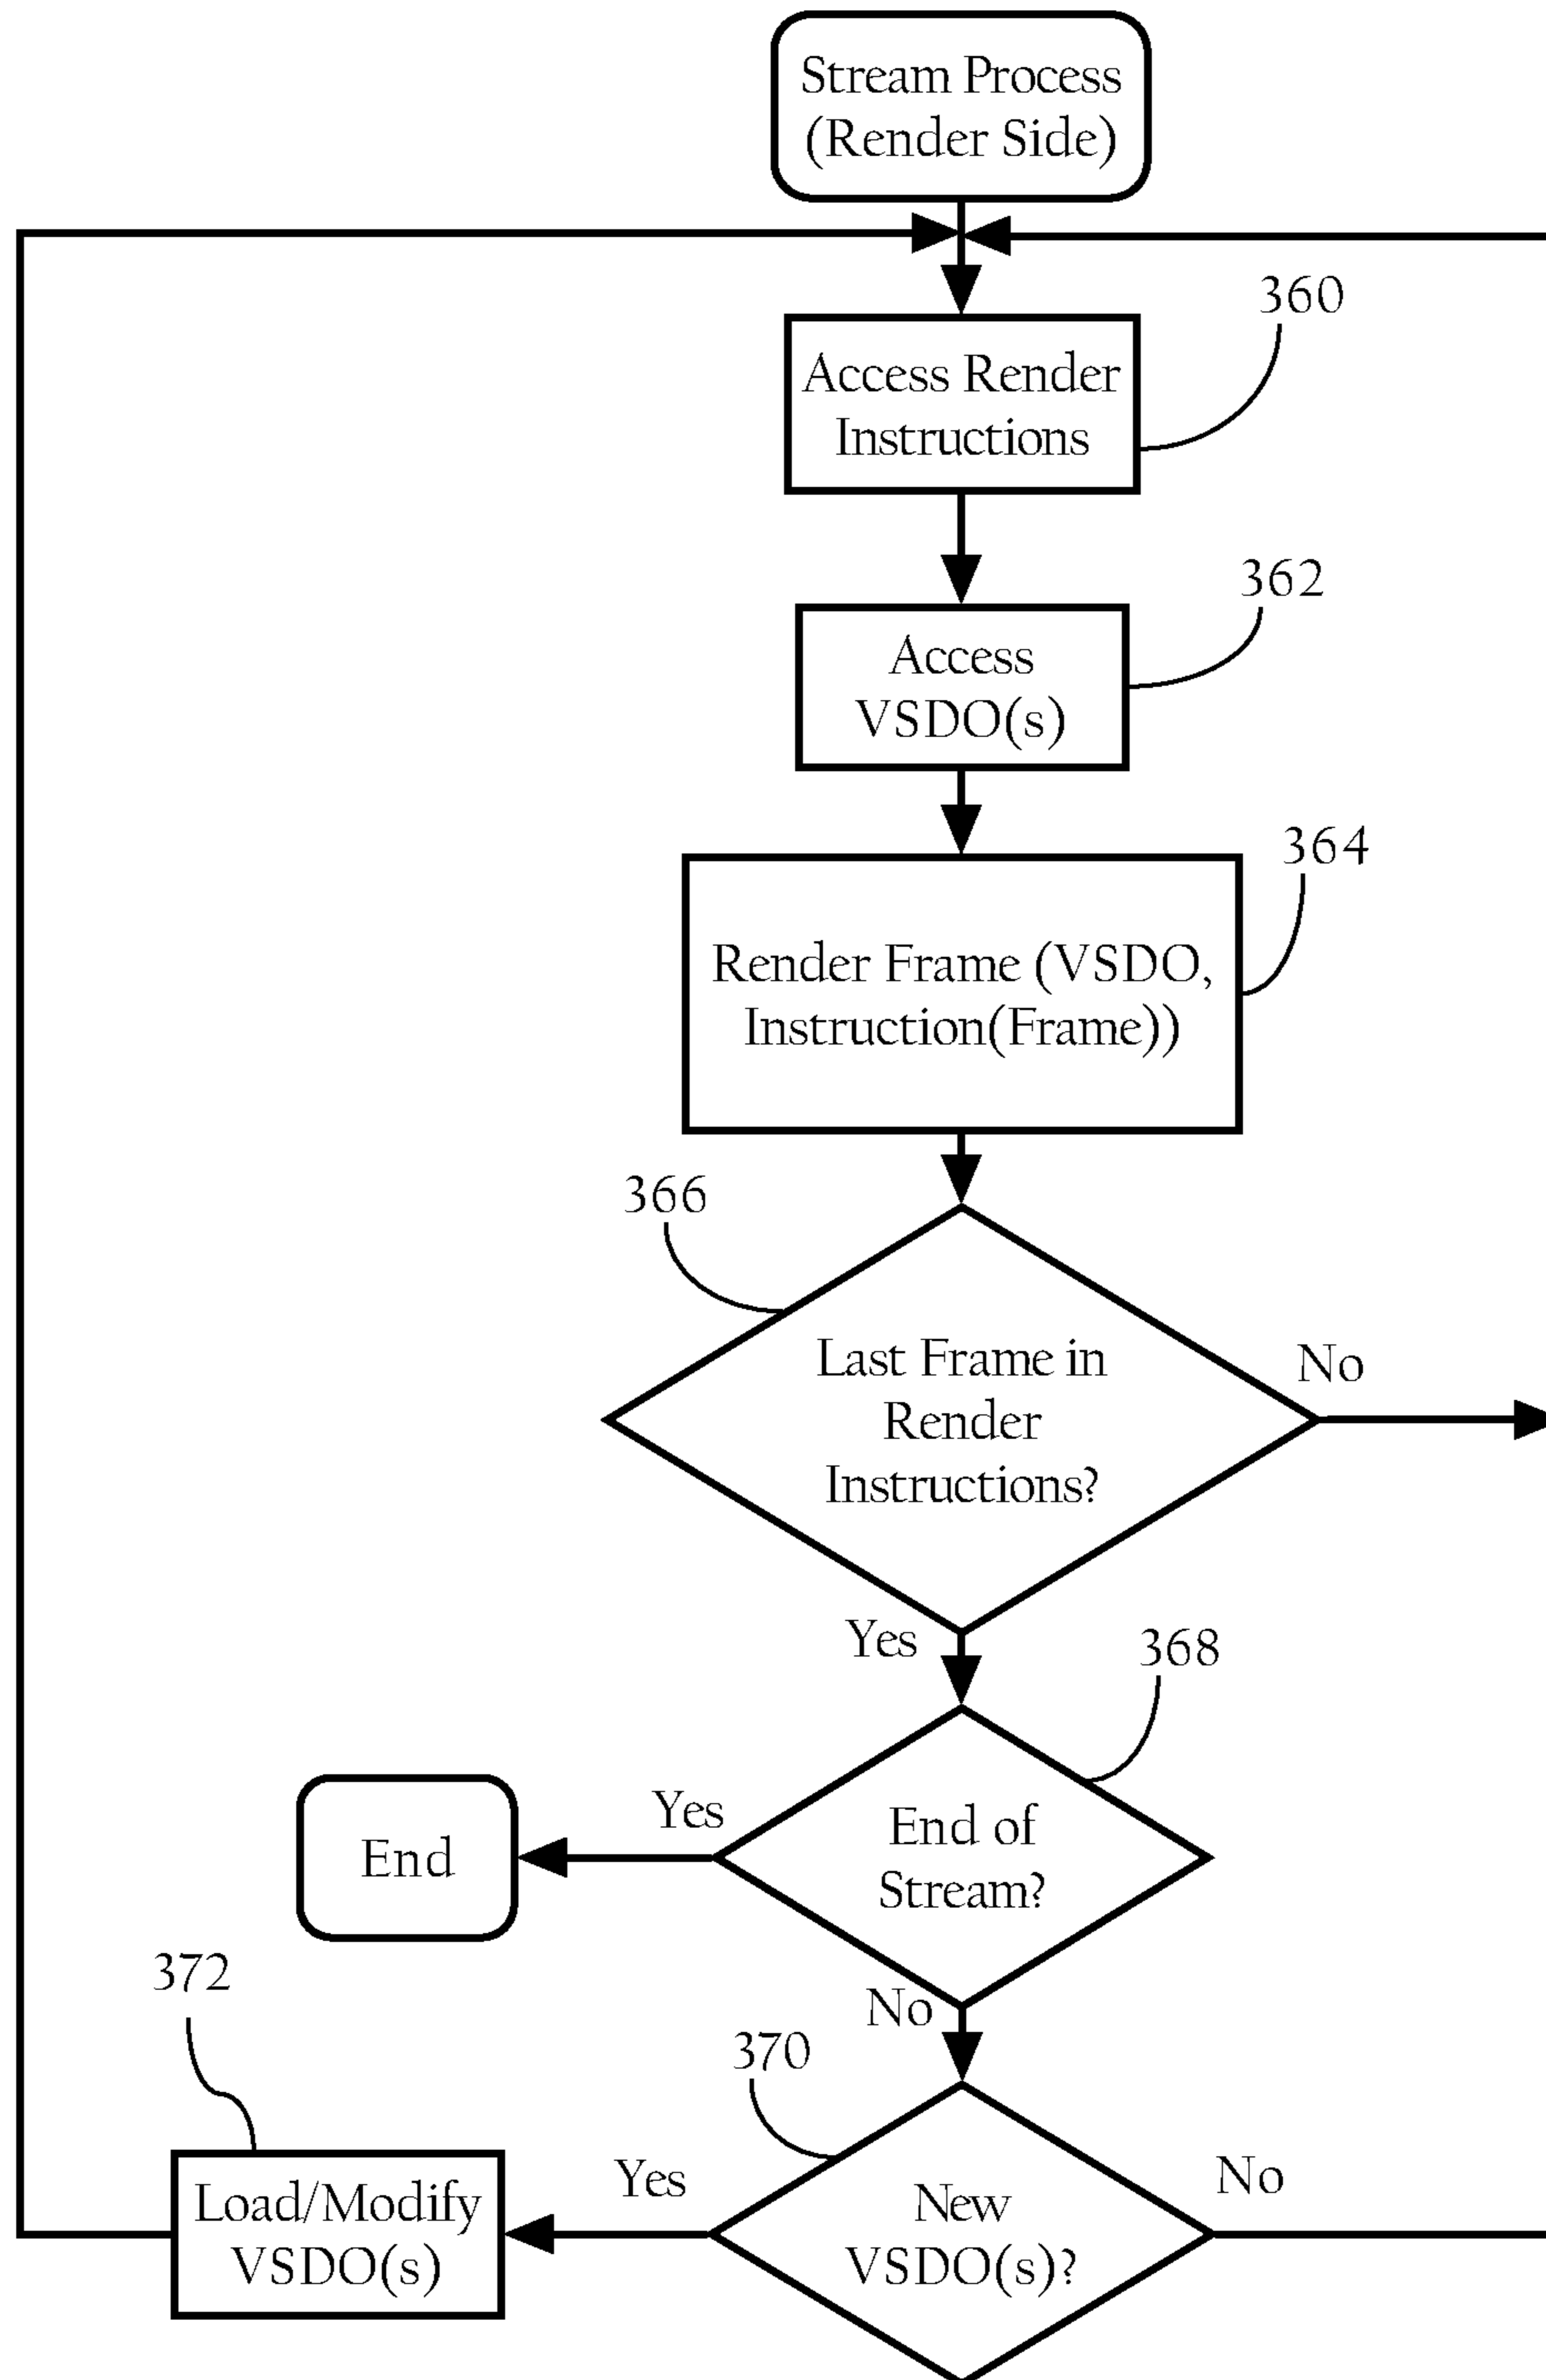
Stream Process (Render Side)

360

Access Render Instructions

362

Access VSDO(s)

364

Render Frame (VSDO, Instruction(Frame))

366

Last Frame in Render Instructions?

No

Yes

368

End of Stream?

Yes

End

No

372

370

Yes

Load/Modify VSDO(s)

New VSDO(s)?

No